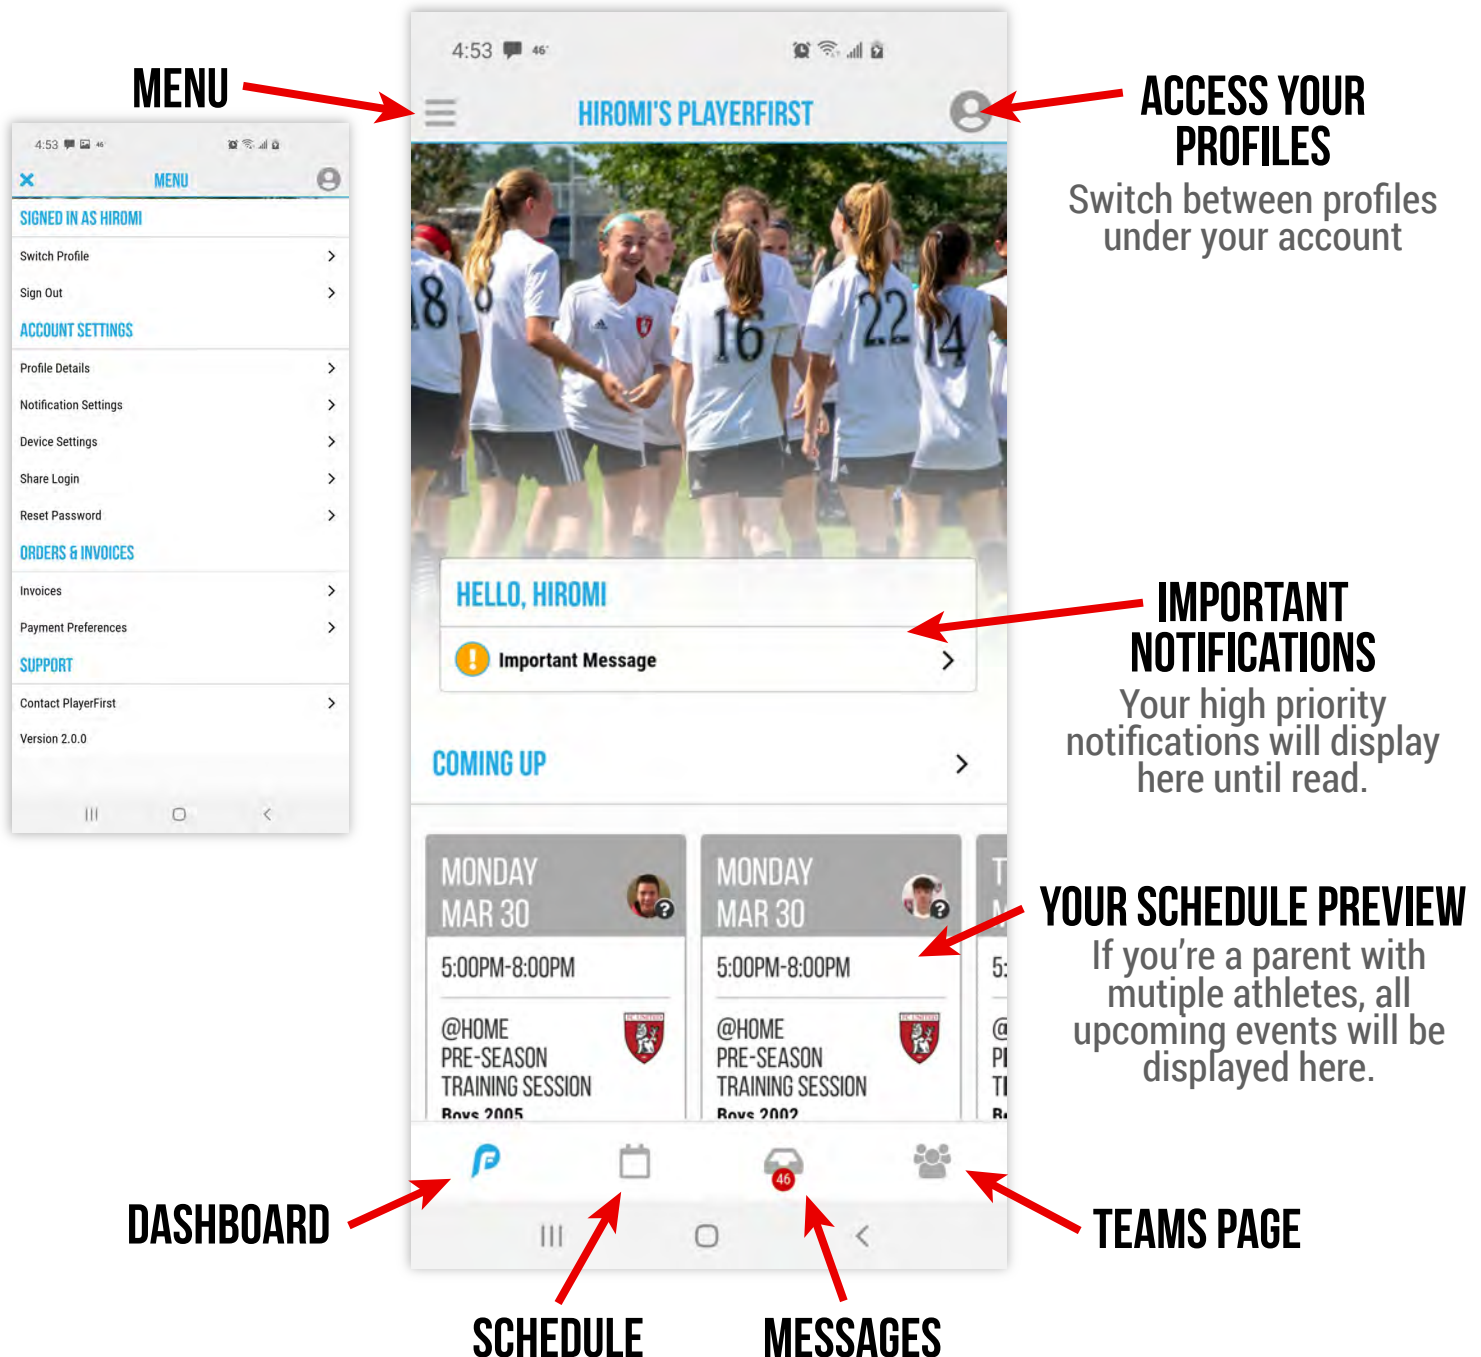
MENU

4:53

MENU

SIGNED IN AS HIROMI

Switch Profile

Sign Out

ACCOUNT SETTINGS

Profile Details

Notification Settings

Device Settings

Share Login

Reset Password

ORDERS & INVOICES

Invoices

Payment Preferences

SUPPORT

Contact PlayerFirst

Version 2.0.0

4:53 46°

HIROMI'S PLAYERFIRST

ACCESS YOUR PROFILES

Switch between profiles under your account

HELLO, HIROMI

Important Message

IMPORTANT NOTIFICATIONS

Your high priority notifications will display here until read.

COMING UP

MONDAY MAR 30

5:00PM-8:00PM

@HOME PRE-SEASON TRAINING SESSION

Boys 2005

MONDAY MAR 30

5:00PM-8:00PM

@HOME PRE-SEASON TRAINING SESSION

Boys 2002

YOUR SCHEDULE PREVIEW

If you're a parent with mutiple athletes, all upcoming events will be displayed here.

46

DASHBOARD

TEAMS PAGE

SCHEDULE

MESSAGES